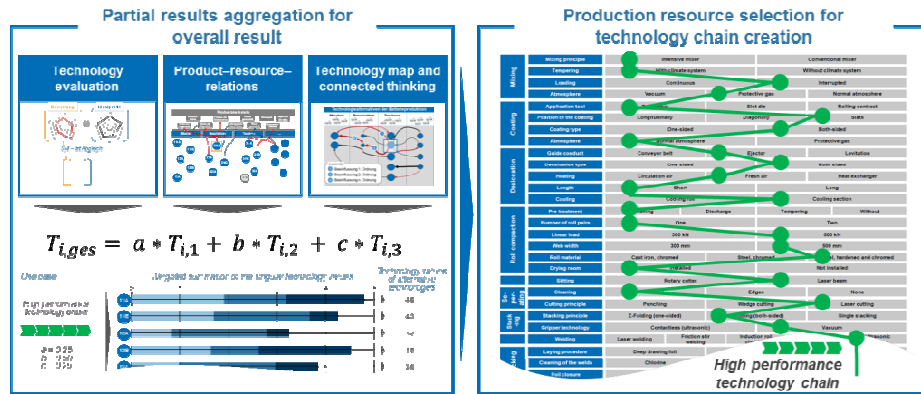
Partial results aggregation for overall result

Technology evaluation

Product–resource–relations

Technology map and connected thinking

$T_{i,ges} = a * T_{i,1} + b * T_{i,2} + c * T_{i,3}$

Use case

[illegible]

Production resource selection for technology chain creation

Mixing

Mixing principle | Intensive mixer | Conventional mixer
Tempering | With climate system | Without climate system
Loading | Continuous | Interrupted
Atmosphere | Vacuum | Protective gas | Normal atmosphere

Coating

Application tool | Slot die | Rolling contact
Position of the coating | Comp. | Discont. | Strip
Coating type | One-sided | Both-sided
Atmosphere | Normal atmosphere | Protective gas

Desiccation

Guide conduit | Conveyor belt | Ejector | Levitation
Convection type | One stand | Both stand
Heating | Circulation air | Fresh air | Heat exchanger
Length | Short | Long
Cooling | Cooling roll | Cooling section

Roll compaction

Pre treatment | Heating | Discharge | Tempering | Without
Number of roll pairs | One | Two
Linear load | 300 kN | 800 kN
Web width | 300 mm | 500 mm
Roll material | Cast iron, chromed | Steel, chromed | Steel, hardened and chromed
Drying room | Installed | Not installed

Separating

Slitting | Rotary cutter | Laser beam
Cleaning | Edges | None
Cutting principle | Punching | Wedge cutting | Laser cutting

Stacking

Stacking principle | Z-Folding (one-sided) | Z-Folding (both-sided) | Single stacking
Gripper technology | Contactless (ultrasonic) | Vacuum

Welding | Laser welding | Friction stir welding | Induction welding | Ultrasonic
Laying procedure | Deep drawing foil
Casing | Coating of the welds | Chlorine
Foil closure

High performance technology chain